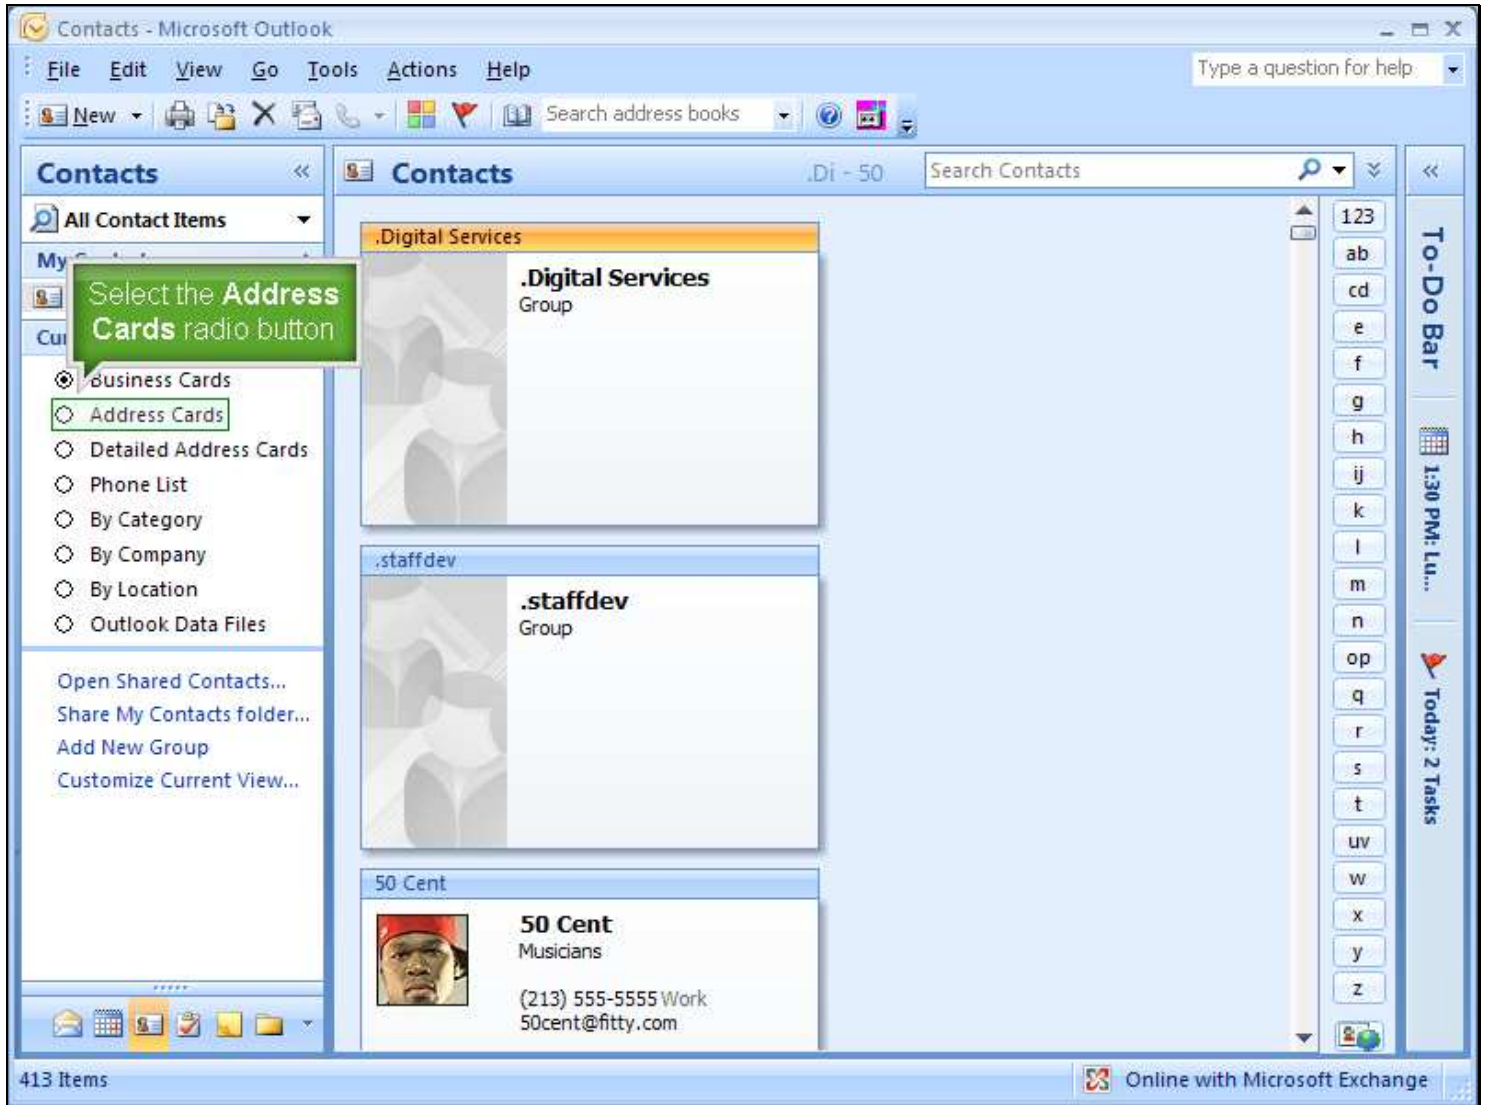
Contacts - Microsoft Outlook

File Edit View Go Tools Actions Help

Type a question for help

New

Search address books

Contacts

All Contact Items

My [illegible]

Cu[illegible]

Select the Address Cards radio button

Business Cards
Address Cards
Detailed Address Cards
Phone List
By Category
By Company
By Location
Outlook Data Files

Open Shared Contacts...
Share My Contacts folder...
Add New Group
Customize Current View...

Contacts .Di - 50

Search Contacts

.Digital Services

.Digital Services
Group

.staffdev

.staffdev
Group

50 Cent

50 Cent
Musicians

(213) 555-5555 Work
50cent@fitty.com

123
ab
cd
e
f
g
h
ij
k
l
m
n
op
q
r
s
t
uv
w
x
y
z

To-Do Bar

1:30 PM: Lu...

Today: 2 Tasks

413 Items

Online with Microsoft Exchange